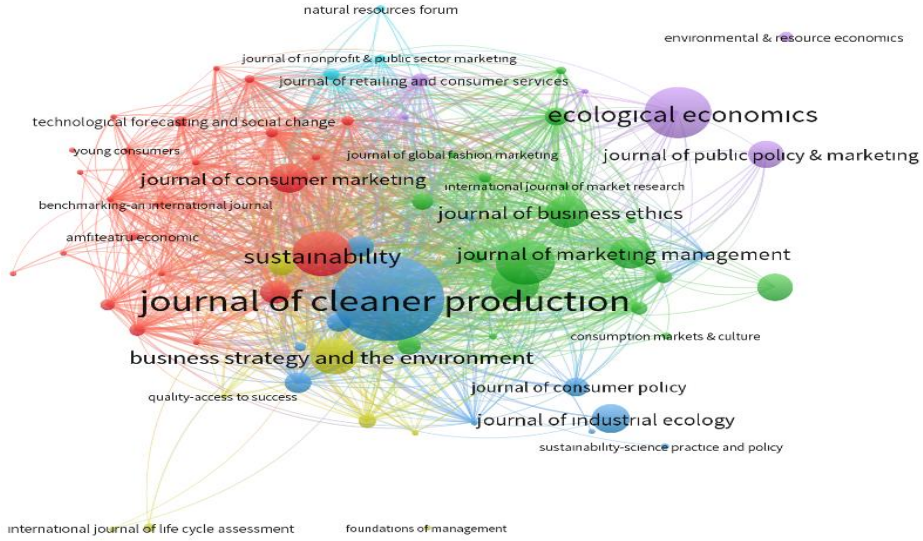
natural resources forum

environmental & resource economics

journal of nonprofit & public sector marketing

journal of retailing and consumer services

ecological economics

technological forecasting and social change

young consumers

journal of global fashion marketing

journal of public policy & marketing

journal of consumer marketing

international journal of market research

benchmarking-an international journal

journal of business ethics

amfiteatru economic

sustainability

journal of marketing management

journal of cleaner production

consumption markets & culture

business strategy and the environment

journal of consumer policy

quality-access to success

journal of industrial ecology

sustainability-science practice and policy

international journal of life cycle assessment

foundations of management